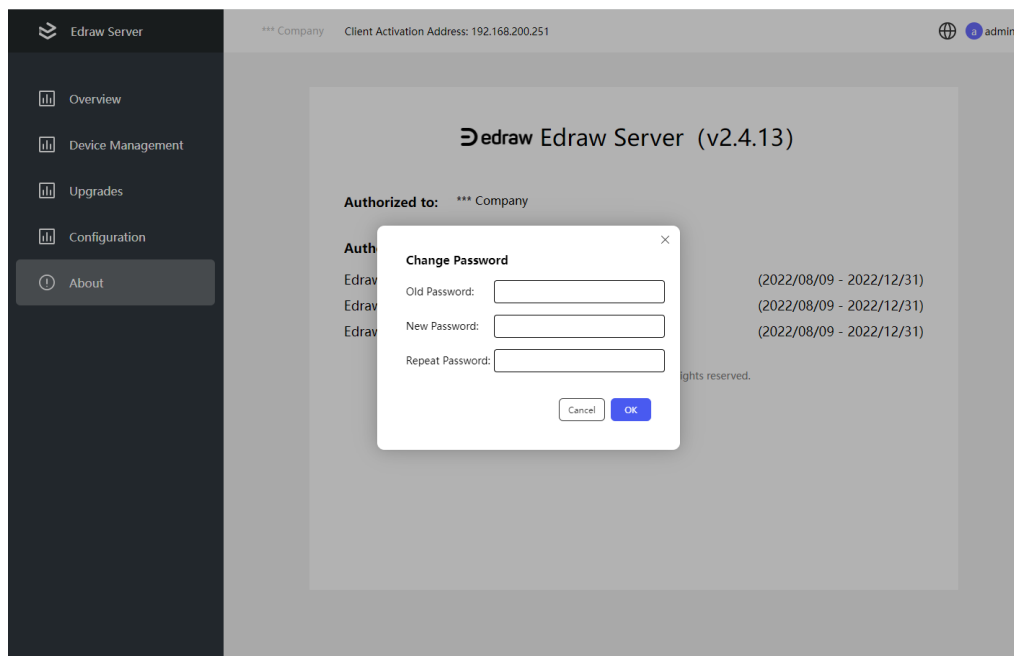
Edraw Server

Overview

Device Management

Upgrades

Configuration

About

*** Company

Client Activation Address: 192.168.200.251

a admin

edraw Edraw Server (v2.4.13)

Authorized to: *** Company

Auth

Edraw (2022/08/09 - 2022/12/31)

Edraw (2022/08/09 - 2022/12/31)

Edraw (2022/08/09 - 2022/12/31)

ights reserved.

Change Password

Old Password:

New Password:

Repeat Password:

Cancel

OK